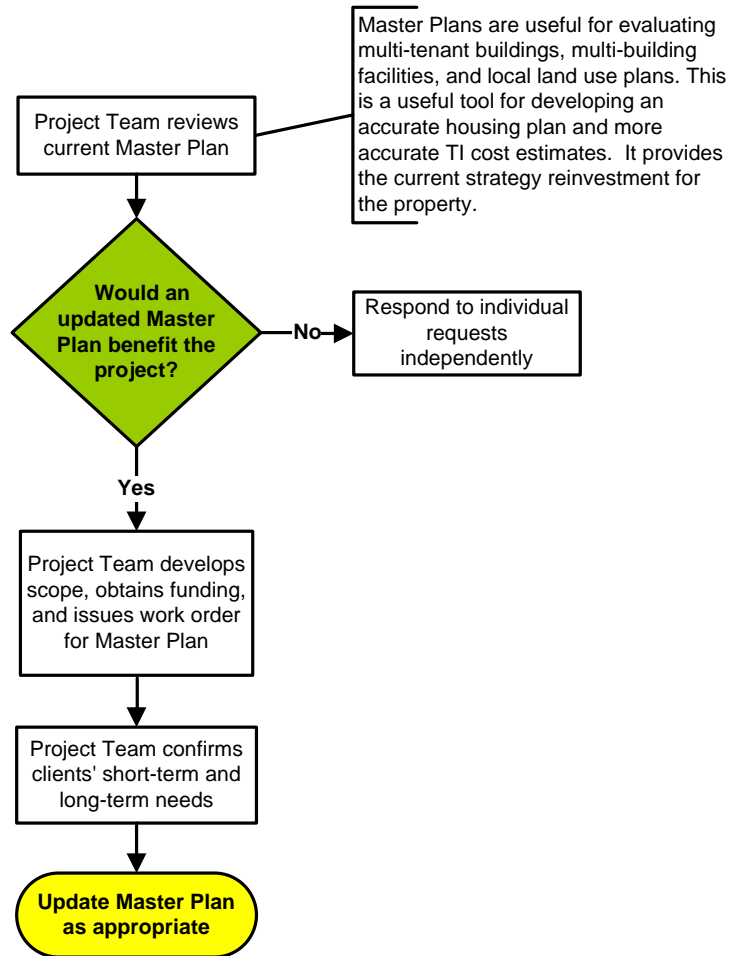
Project Team reviews current Master Plan

Master Plans are useful for evaluating multi-tenant buildings, multi-building facilities, and local land use plans. This is a useful tool for developing an accurate housing plan and more accurate TI cost estimates. It provides the current strategy reinvestment for the property.

Would an updated Master Plan benefit the project?

No

Respond to individual requests independently

Yes

Project Team develops scope, obtains funding, and issues work order for Master Plan

Project Team confirms clients' short-term and long-term needs

Update Master Plan as appropriate